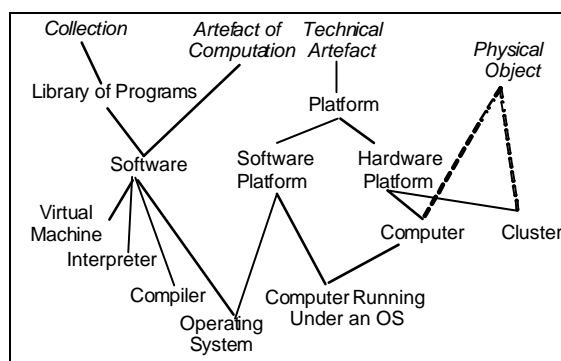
Collection

Artefact of Computation

Technical Artefact

Physical Object

Library of Programs

Platform

Software

Software Platform

Hardware Platform

Virtual Machine

Interpreter

Computer

Cluster

Compiler

Computer Running Under an OS

Operating System